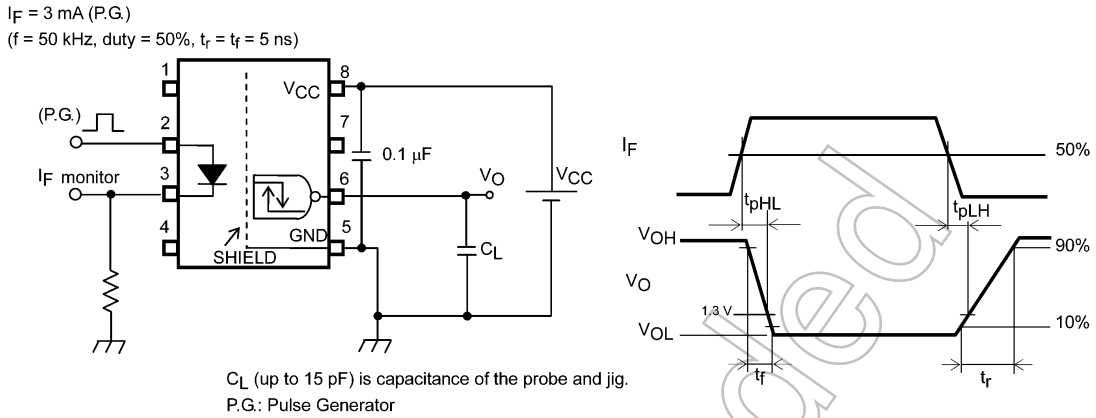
$I_F$ = 3 mA (P.G.)
(f = 50 kHz, duty = 50%, $t_r$ = $t_f$ = 5 ns)

1
2
3
4
8
7
6
5
(P.G.)
$I_F$ monitor
$V_{CC}$
GND
SHIELD
0.1 μF
$V_O$
$V_{CC}$
$C_L$

$I_F$
50%
$t_{pHL}$
$t_{pLH}$
$V_{OH}$
90%
$V_O$
1.3 V
$V_{OL}$
10%
$t_f$
$t_r$

$C_L$ (up to 15 pF) is capacitance of the probe and jig.
P.G.: Pulse Generator